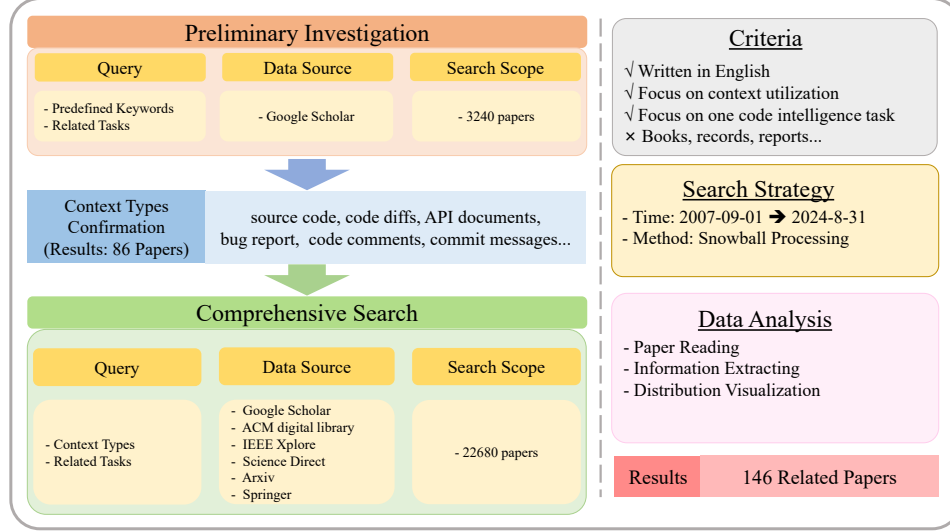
Preliminary Investigation

Query

- Predefined Keywords
- Related Tasks

Data Source

- Google Scholar

Search Scope

- 3240 papers

Context Types Confirmation (Results: 86 Papers)

source code, code diffs, API documents, bug report, code comments, commit messages...

Comprehensive Search

Query

- Context Types
- Related Tasks

Data Source

- Google Scholar
- ACM digital library
- IEEE Xplore
- Science Direct
- Arxiv
- Springer

Search Scope

- 22680 papers

Criteria

√ Written in English
√ Focus on context utilization
√ Focus on one code intelligence task
× Books, records, reports...

Search Strategy

- Time: 2007-09-01 ➔ 2024-8-31
- Method: Snowball Processing

Data Analysis

- Paper Reading
- Information Extracting
- Distribution Visualization

Results | 146 Related Papers